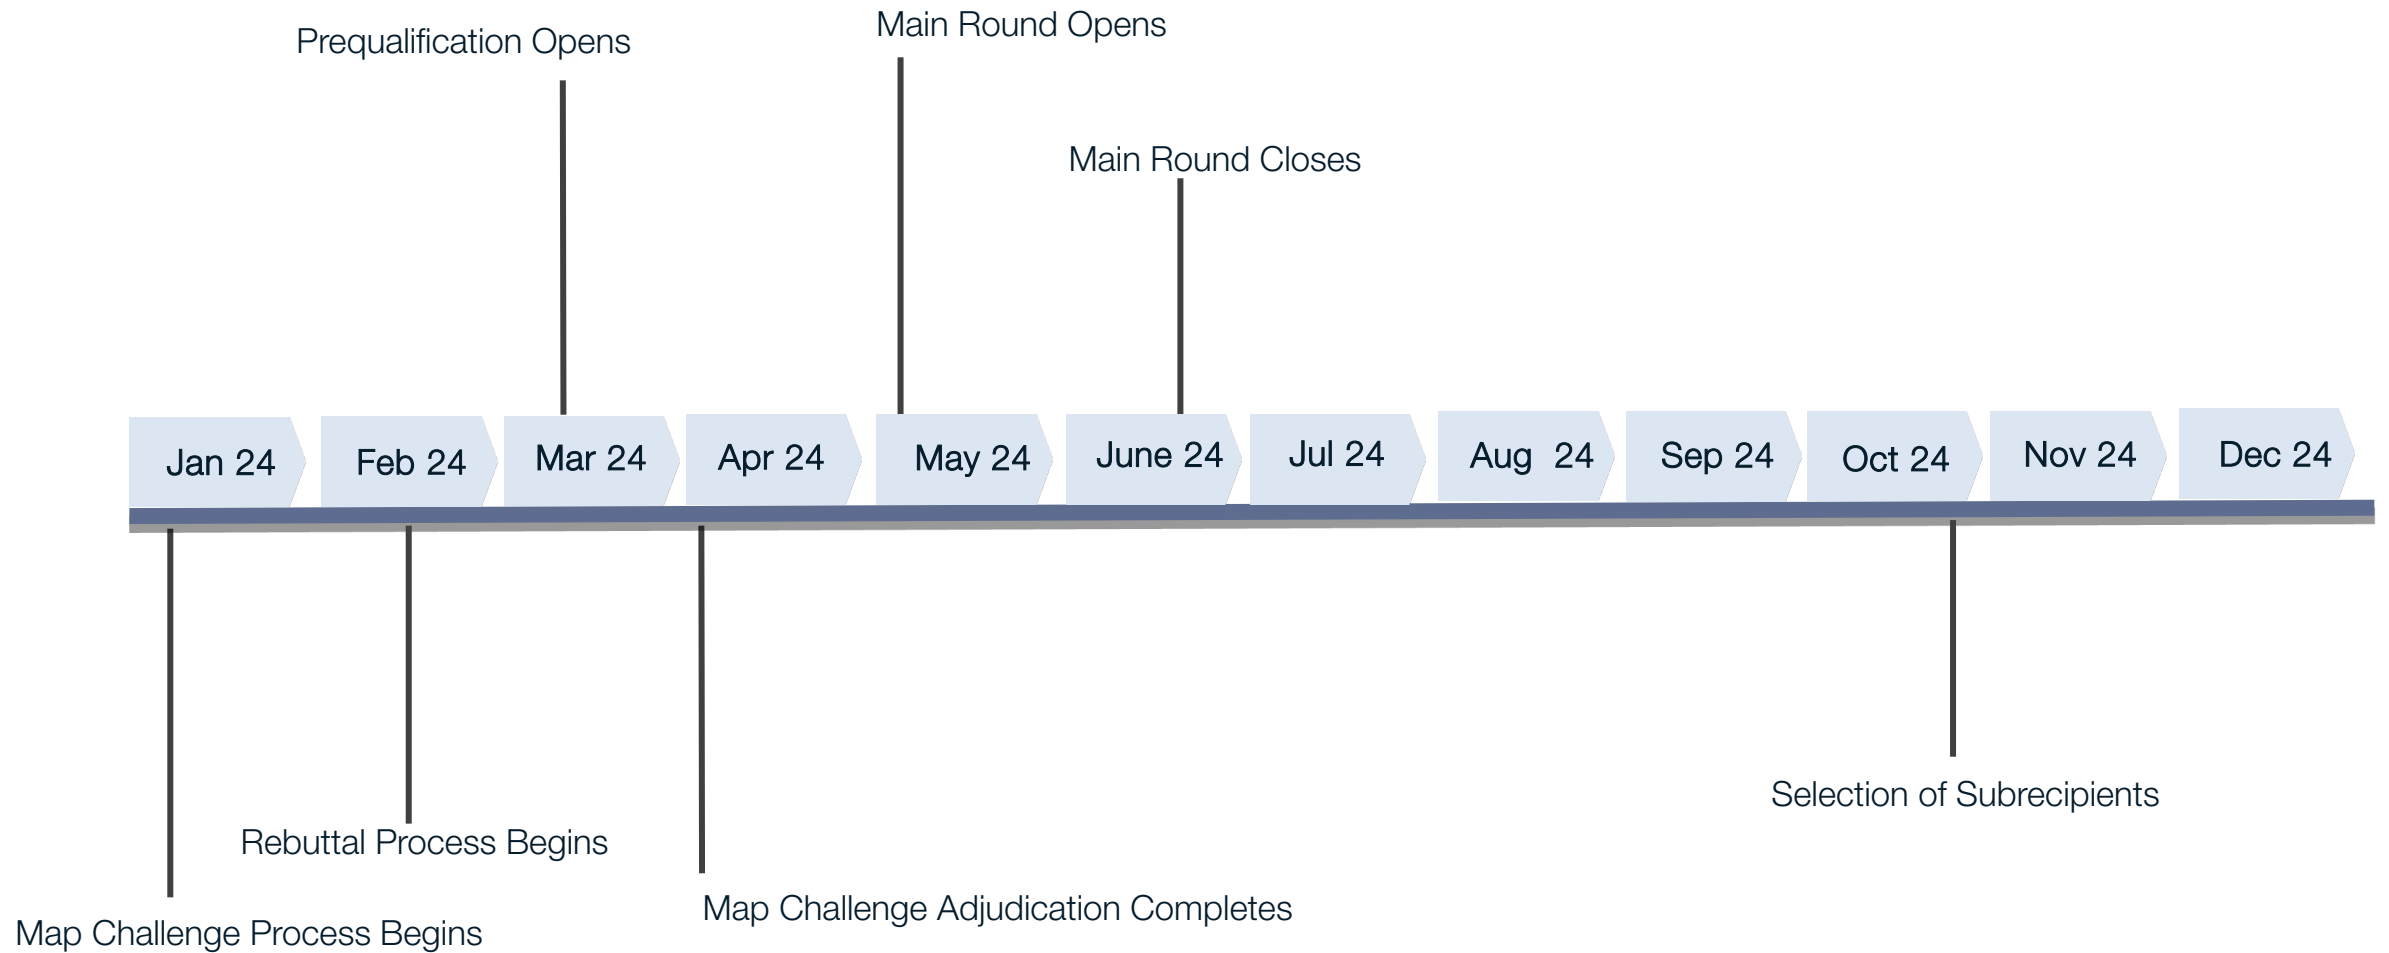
Main Round Opens

Prequalification Opens

Main Round Closes

Jan 24 Feb 24 Mar 24 Apr 24 May 24 June 24 Jul 24 Aug 24 Sep 24 Oct 24 Nov 24 Dec 24

Selection of Subrecipients

Rebuttal Process Begins

Map Challenge Adjudication Completes

Map Challenge Process Begins